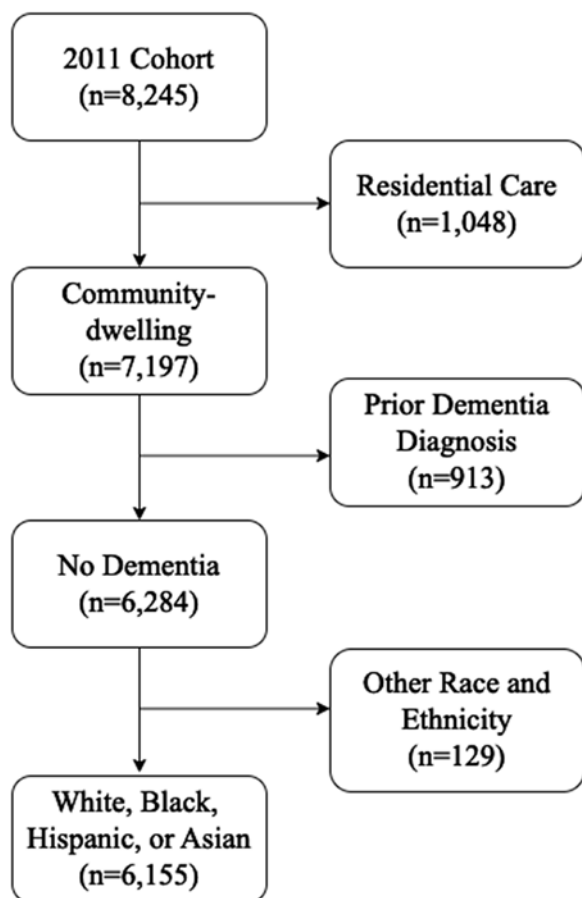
2011 Cohort
(n=8,245)

Residential Care
(n=1,048)

Community-dwelling
(n=7,197)

Prior Dementia Diagnosis
(n=913)

No Dementia
(n=6,284)

Other Race and Ethnicity
(n=129)

White, Black, Hispanic, or Asian
(n=6,155)